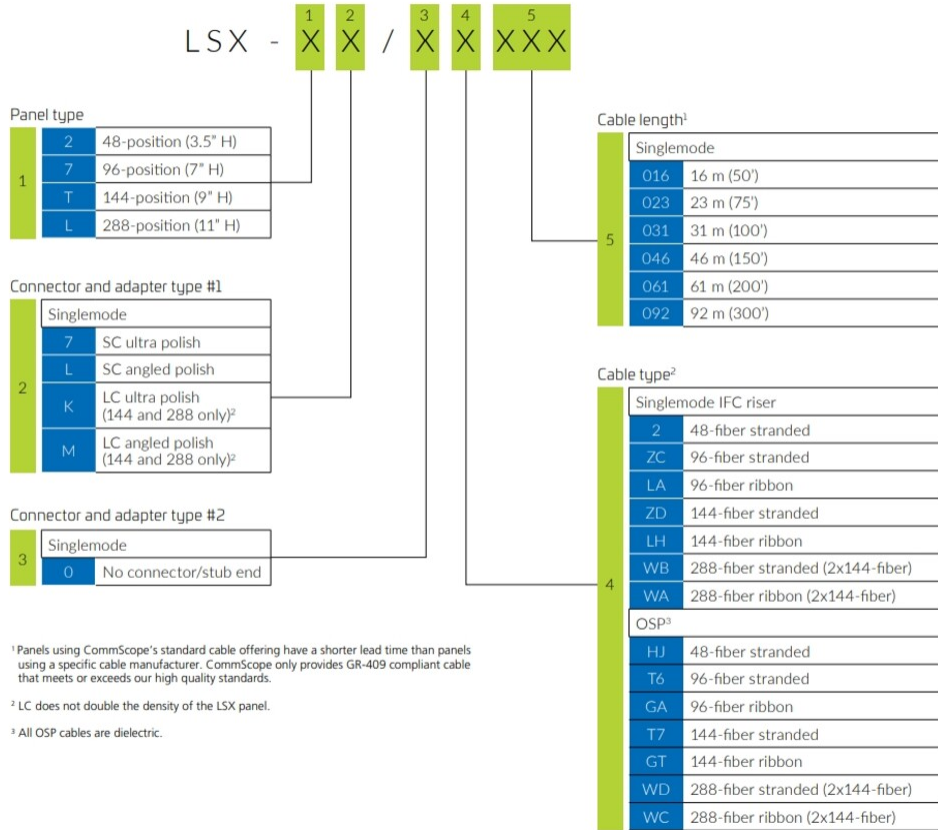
1 2 3 4 5
LSX - X X / X X XXX

Panel type

| 1 | | |
|---|---|---|
| | 2 | 48-position (3.5" H) |
| | 7 | 96-position (7" H) |
| | T | 144-position (9" H) |
| | L | 288-position (11" H) |

Connector and adapter type #1

| 2 | | |
|---|---|---|
| | Singlemode | |
| | 7 | SC ultra polish |
| | L | SC angled polish |
| | K | LC ultra polish (144 and 288 only)² |
| | M | LC angled polish (144 and 288 only)² |

Connector and adapter type #2

| 3 | | |
|---|---|---|
| | Singlemode | |
| | 0 | No connector/stub end |

¹ Panels using CommScope's standard cable offering have a shorter lead time than panels using a specific cable manufacturer. CommScope only provides GR-409 compliant cable that meets or exceeds our high quality standards.

² LC does not double the density of the LSX panel.

³ All OSP cables are dielectric.

Cable length¹

| 5 | | |
|---|---|---|
| | Singlemode | |
| | 016 | 16 m (50') |
| | 023 | 23 m (75') |
| | 031 | 31 m (100') |
| | 046 | 46 m (150') |
| | 061 | 61 m (200') |
| | 092 | 92 m (300') |

Cable type²

| 4 | | |
|---|---|---|
| | Singlemode IFC riser | |
| | 2 | 48-fiber stranded |
| | ZC | 96-fiber stranded |
| | LA | 96-fiber ribbon |
| | ZD | 144-fiber stranded |
| | LH | 144-fiber ribbon |
| | WB | 288-fiber stranded (2x144-fiber) |
| | WA | 288-fiber ribbon (2x144-fiber) |
| | OSP³ | |
| | HJ | 48-fiber stranded |
| | T6 | 96-fiber stranded |
| | GA | 96-fiber ribbon |
| | T7 | 144-fiber stranded |
| | GT | 144-fiber ribbon |
| | WD | 288-fiber stranded (2x144-fiber) |
| | WC | 288-fiber ribbon (2x144-fiber) |